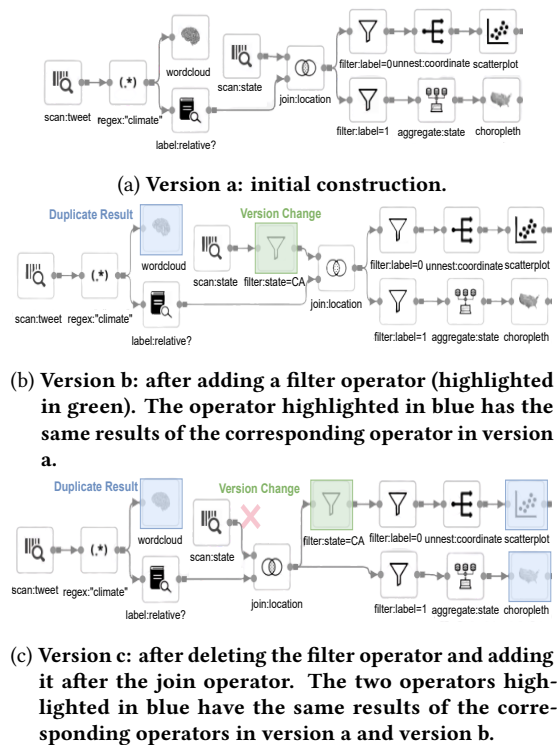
(.*)

scan:tweet
regex:"climate"
wordcloud
label:relative?
scan:state
join:location
filter:label=0
unnest:coordinate
scatterplot
filter:label=1
aggregate:state
choropleth

(a) **Version a: initial construction.**

Duplicate Result
Version Change
(.*)
scan:tweet
regex:"climate"
wordcloud
label:relative?
scan:state
filter:state=CA
join:location
filter:label=0
unnest:coordinate
scatterplot
filter:label=1
aggregate:state
choropleth

(b) **Version b: after adding a filter operator (highlighted in green). The operator highlighted in blue has the same results of the corresponding operator in version a.**

Duplicate Result
Version Change
(.*)
scan:tweet
regex:"climate"
wordcloud
label:relative?
scan:state
join:location
filter:state=CA
filter:label=0
unnest:coordinate
scatterplot
filter:label=1
aggregate:state
choropleth

(c) **Version c: after deleting the filter operator and adding it after the join operator. The two operators highlighted in blue have the same results of the corresponding operators in version a and version b.**